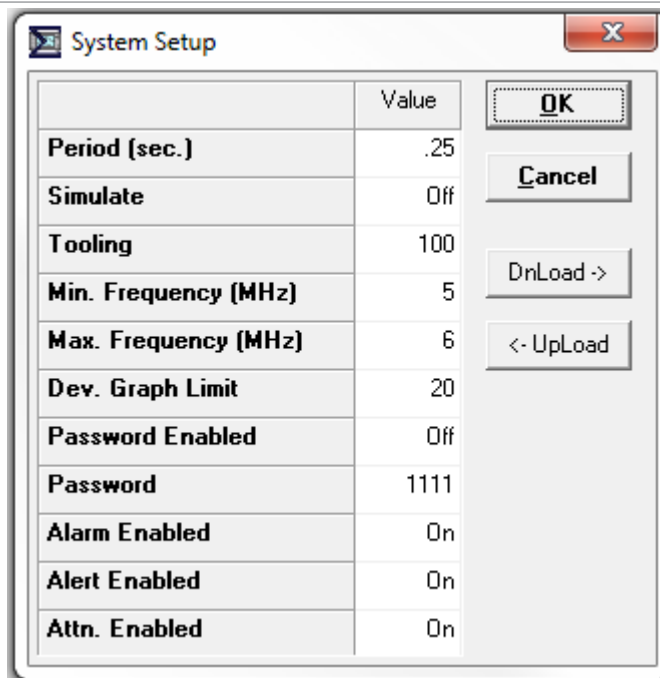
System Setup

|  | Value |
|---|---|
| Period (sec.) | .25 |
| Simulate | Off |
| Tooling | 100 |
| Min. Frequency (MHz) | 5 |
| Max. Frequency (MHz) | 6 |
| Dev. Graph Limit | 20 |
| Password Enabled | Off |
| Password | 1111 |
| Alarm Enabled | On |
| Alert Enabled | On |
| Attn. Enabled | On |

OK

Cancel

DnLoad ->

<- UpLoad